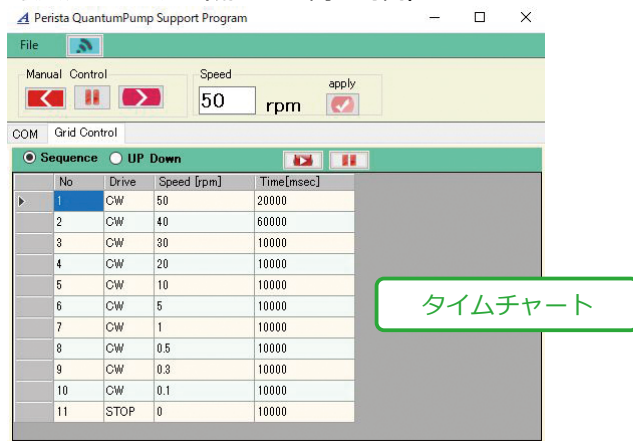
Perista QuantumPump Support Program

File

Manual Control

Speed

50 rpm

apply

COM Grid Control

Sequence UP Down

| | No | Drive | Speed [rpm] | Time[msec] |
|---|---|---|---|---|
| ▸ | 1 | CW | 50 | 20000 |
| | 2 | CW | 40 | 60000 |
| | 3 | CW | 30 | 10000 |
| | 4 | CW | 20 | 10000 |
| | 5 | CW | 10 | 10000 |
| | 6 | CW | 5 | 10000 |
| | 7 | CW | 1 | 10000 |
| | 8 | CW | 0.5 | 10000 |
| | 9 | CW | 0.3 | 10000 |
| | 10 | CW | 0.1 | 10000 |
| | 11 | STOP | 0 | 10000 |

タイムチャート